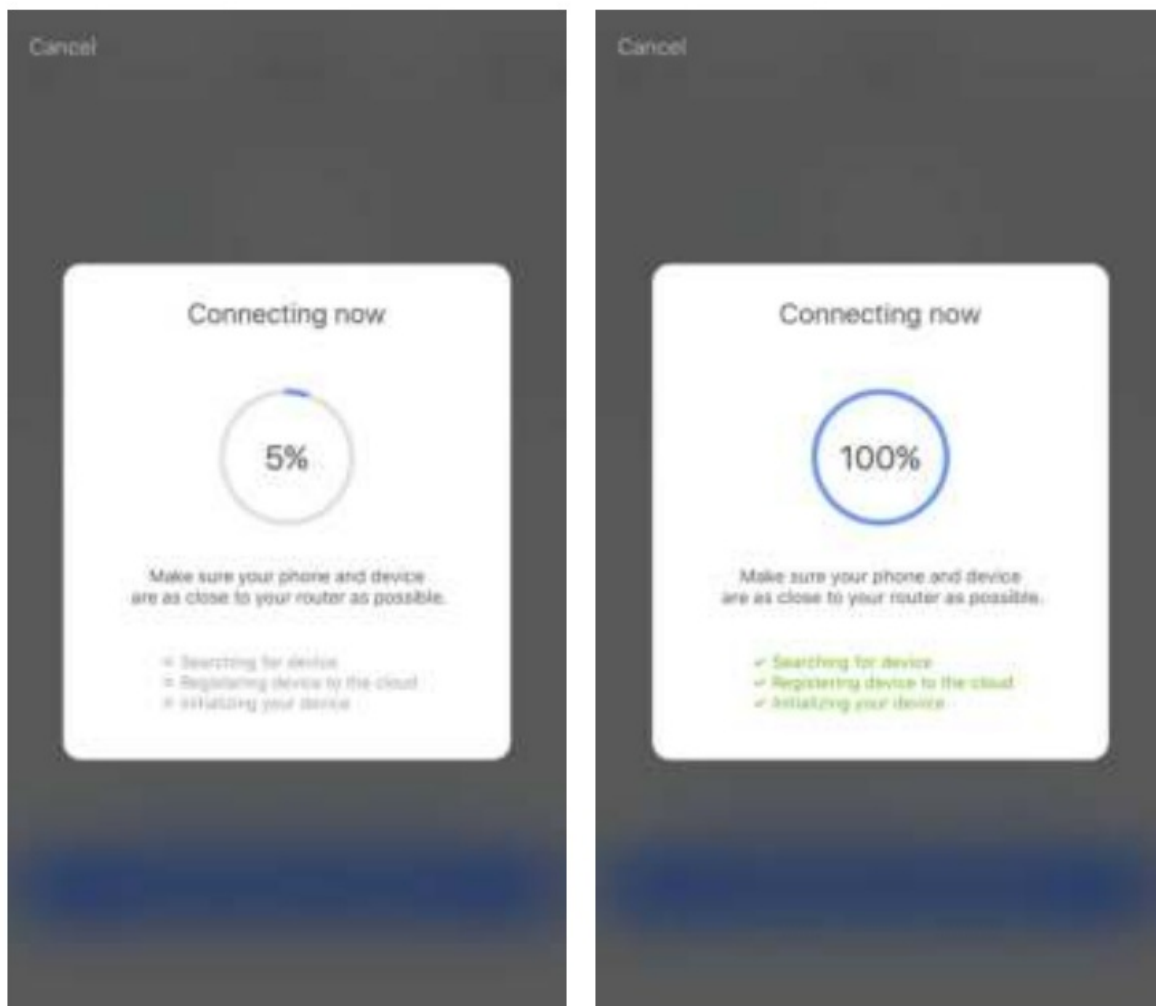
Cancel

Connecting now

5%

Make sure your phone and device are as close to your router as possible.

= Searching for device
= Registering device to the cloud
= Initializing your device

Cancel

Connecting now

100%

Make sure your phone and device are as close to your router as possible.

✓ Searching for device
✓ Registering device to the cloud
✓ Initializing your device